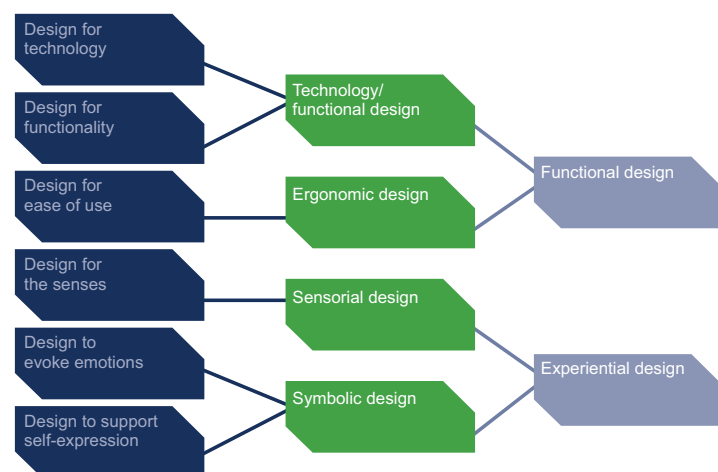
Design for technology

Design for functionality

Design for ease of use

Design for the senses

Design to evoke emotions

Design to support self-expression

Technology/ functional design

Ergonomic design

Sensorial design

Symbolic design

Functional design

Experiential design